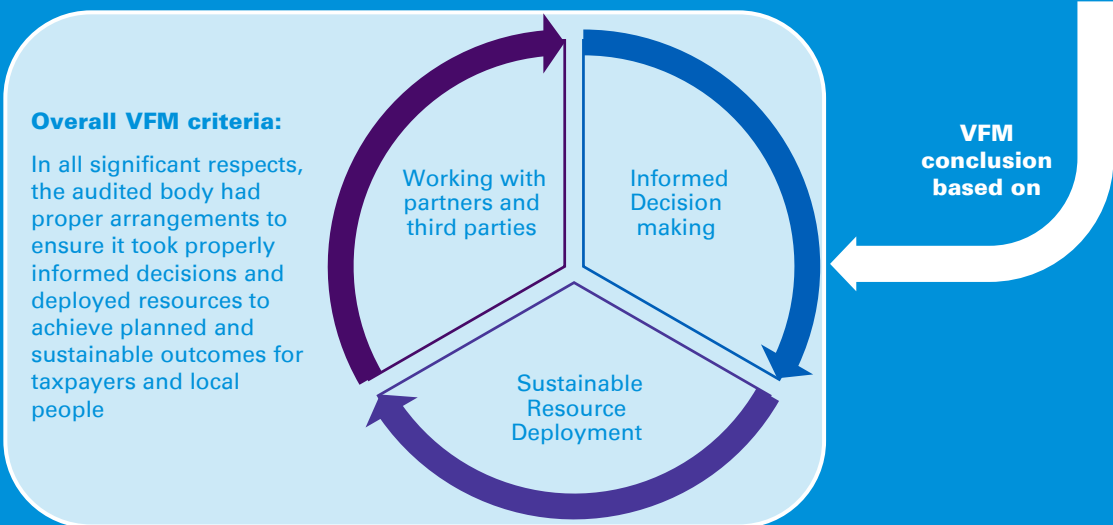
Overall VFM criteria:

In all significant respects, the audited body had proper arrangements to ensure it took properly informed decisions and deployed resources to achieve planned and sustainable outcomes for taxpayers and local people

Working with partners and third parties

Informed Decision making

Sustainable Resource Deployment

VFM conclusion based on